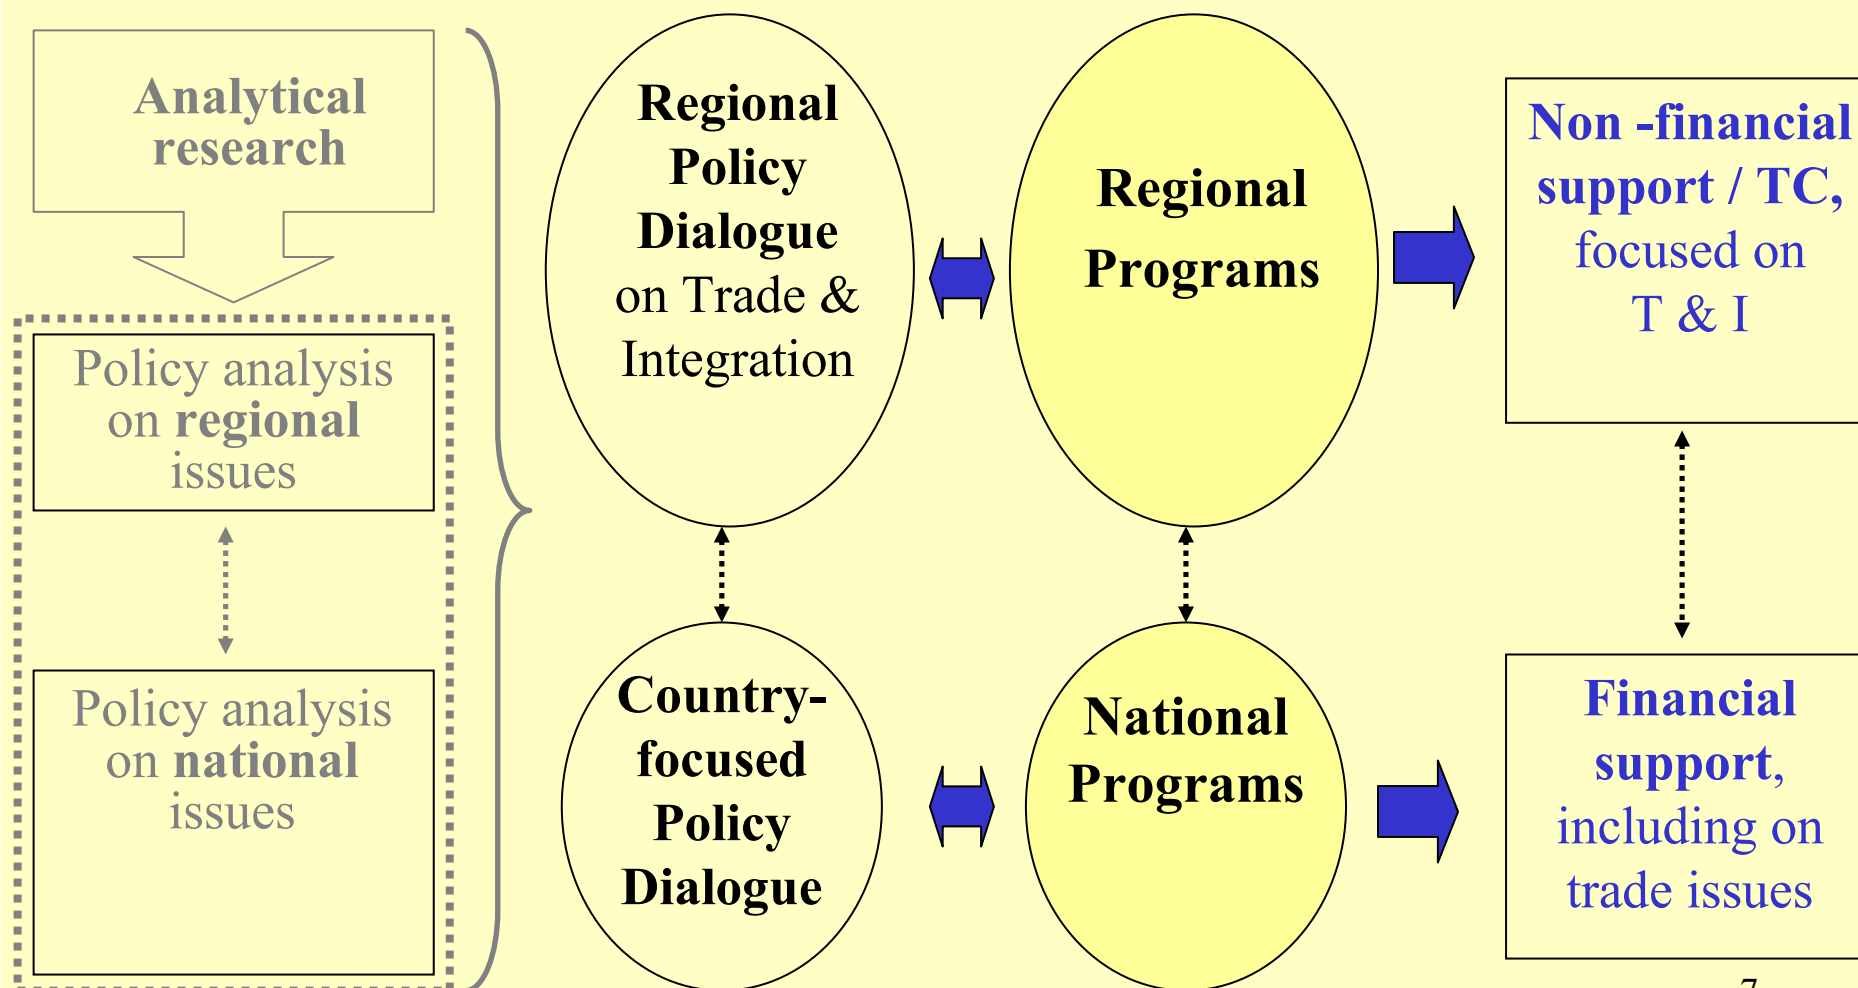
Analytical research

Policy analysis on regional issues

Policy analysis on national issues

Regional Policy Dialogue on Trade & Integration

Regional Programs

Non -financial support / TC, focused on T & I

Country-focused Policy Dialogue

National Programs

Financial support, including on trade issues

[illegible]